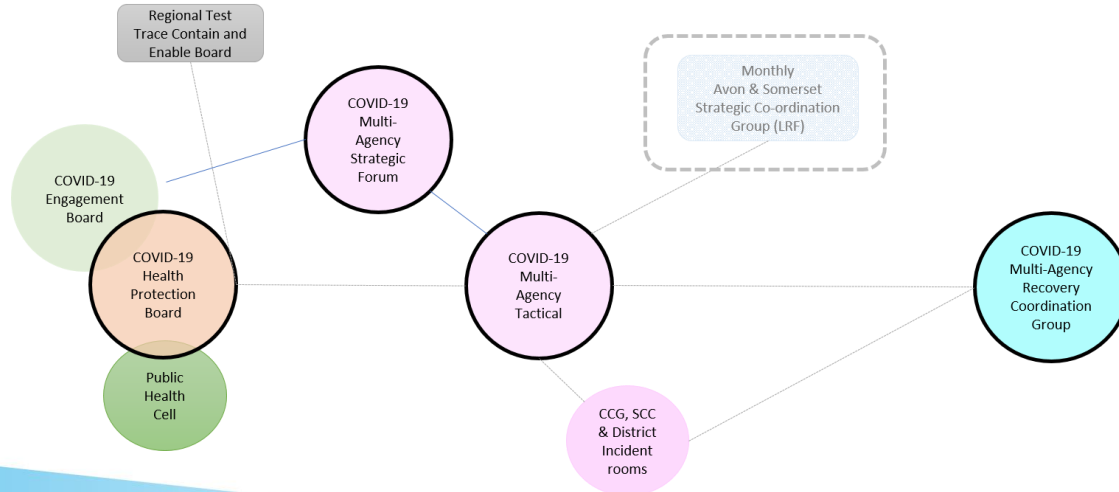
Regional Test Trace Contain and Enable Board

Monthly Avon & Somerset Strategic Co-ordination Group (LRF)

COVID-19 Multi-Agency Strategic Forum

COVID-19 Engagement Board

COVID-19 Health Protection Board

COVID-19 Multi-Agency Tactical

COVID-19 Multi-Agency Recovery Coordination Group

Public Health Cell

CCG, SCC & District Incident rooms